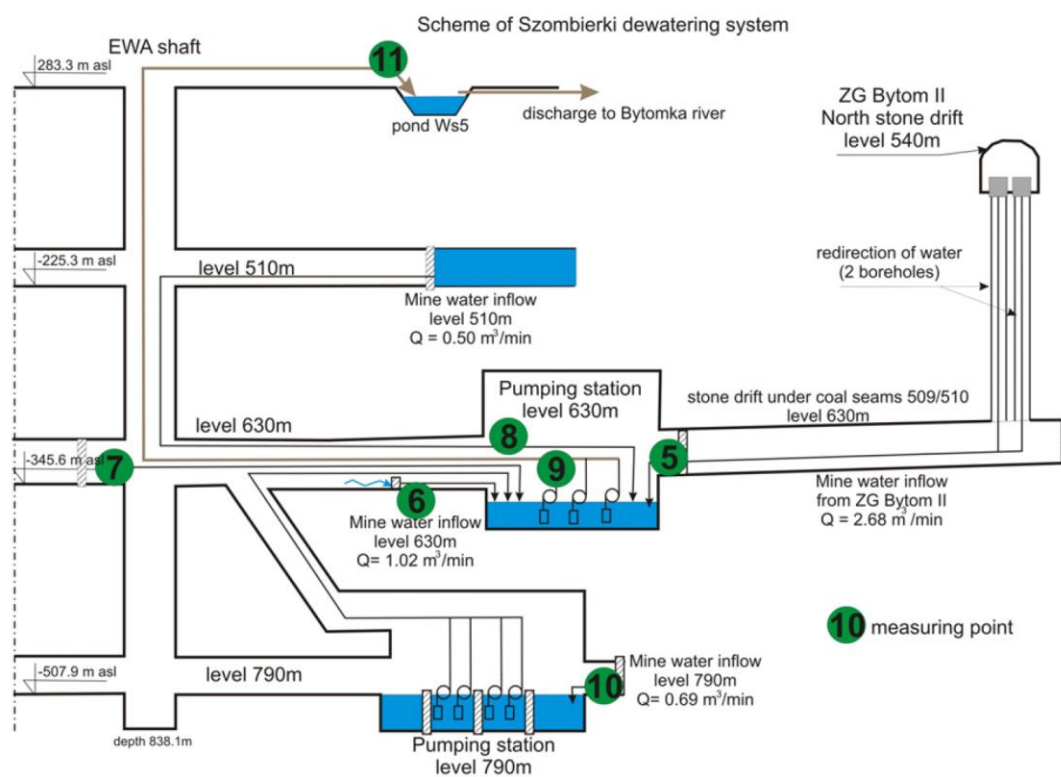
Scheme of Szombierki dewatering system

EWA shaft

283.3 m asl

11

pond Ws5

discharge to Bytomka river

ZG Bytom II
North stone drift
level 540m

-225.3 m asl

level 510m

Mine water inflow
level 510m
Q = 0.50 m$^3$/min

redirection of water
(2 boreholes)

Pumping station
level 630m

stone drift under coal seams 509/510
level 630m

level 630m

8

-345.6 m asl

7

9

5

Mine water inflow
from ZG Bytom II
Q = 2.68 m$^3$/min

6

Mine water inflow
level 630m
Q= 1.02 m$^3$/min

10 measuring point

-507.9 m asl

level 790m

Mine water inflow
level 790m
Q= 0.69 m$^3$/min

10

depth 838.1m

Pumping station
level 790m